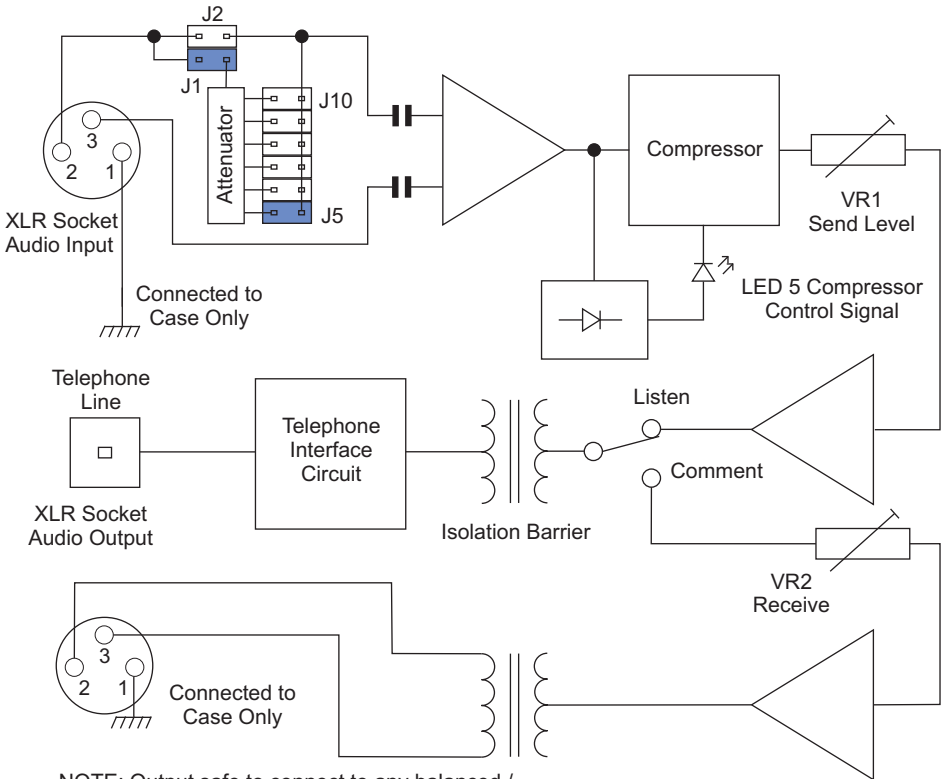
J2

J1

J10

Attenuator

J5

3

2 1

XLR Socket Audio Input

Connected to Case Only

Compressor

VR1 Send Level

LED 5 Compressor Control Signal

Telephone Line

XLR Socket Audio Output

Telephone Interface Circuit

Isolation Barrier

Listen

Comment

VR2 Receive

3

2 1

Connected to Case Only

NOTE: Output safe to connect to any balanced /